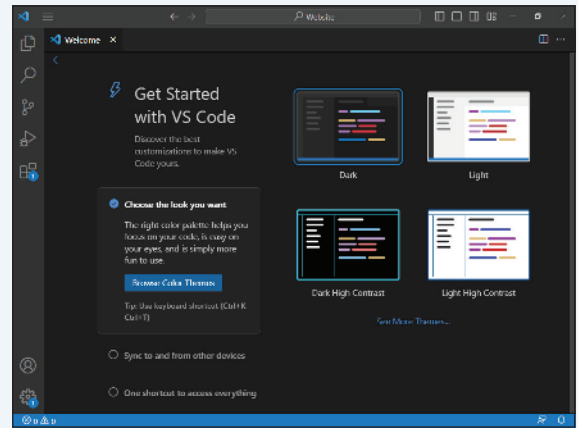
Website

Welcome ×

Get Started with VS Code

Discover the best customizations to make VS Code yours.

Choose the look you want

The right color palette helps you focus on your code, is easy on your eyes, and is simply more fun to use.

Browse Color Themes

Tip: Use keyboard shortcut (Ctrl+K Ctrl+T)

Sync to and from other devices

One shortcut to access everything

Dark

Light

Dark High Contrast

Light High Contrast

See More Themes...

⊗ 0 ⚠ 0